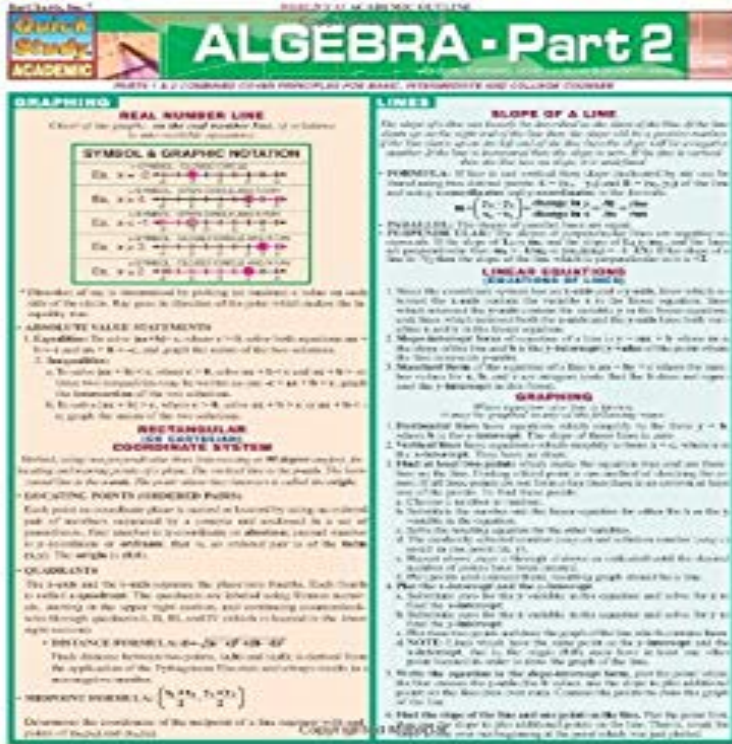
Quick Study ACADEMIC

ALGEBRA - Part 2

GRAPHING

REAL NUMBER LINE

SYMBOL & GRAPHIC NOTATION

Ex. x = 2

Ex. x ≤ 1

Ex. x < 2

Ex. x > 2

Ex. x ≥ 2

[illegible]

RECTANGULAR (OR CARTESIAN) COORDINATE SYSTEM

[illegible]

• DISTANCE FORMULA: $d = \sqrt{(x_2-x_1)^2+(y_2-y_1)^2}$

• MIDPOINT FORMULA: $\left(\frac{x_1+x_2}{2}, \frac{y_1+y_2}{2}\right)$

LINES

SLOPE OF A LINE

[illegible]

$m = \frac{(y_2 - y_1)}{(x_2 - x_1)}$

LINEAR EQUATIONS (EQUATIONS OF LINES)

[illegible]

GRAPHING

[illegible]